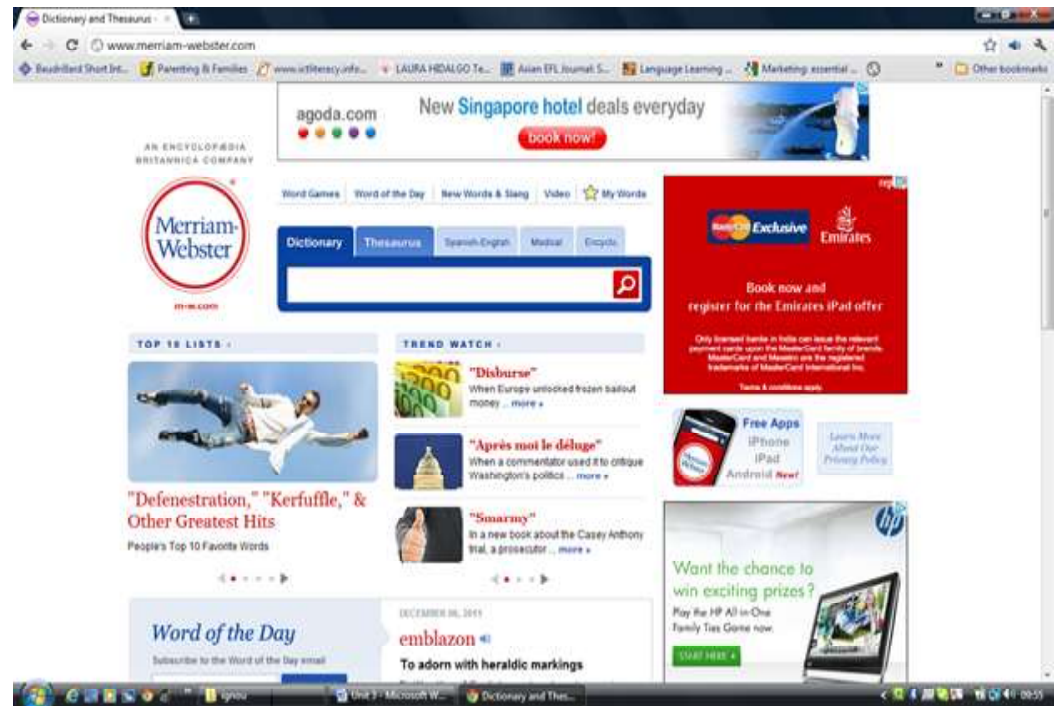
Dictionary and Thesaurus

www.merriam-webster.com

Baudrillard Short Int... Parenting & Families www.ictliteracy.info... LAURA HIDALGO Te... Asian EFL Journal: S... Language Learning ... Marketing: essential ... Other bookmarks

agoda.com

New Singapore hotel deals everyday

book now!

AN ENCYCLOPÆDIA BRITANNICA COMPANY

Merriam-Webster

m-w.com

Word Games | Word of the Day | New Words & Slang | Video | My Words

Dictionary | Thesaurus | Spanish-English | Medical | Encyclo

MasterCard Exclusive

Emirates

Book now and register for the Emirates iPad offer

Only licensed banks in India can issue the relevant payment cards upon the MasterCard family of brands. MasterCard and Maestro are the registered trademarks of MasterCard International Inc.

Terms & conditions apply.

TOP 10 LISTS ›

"Defenestration," "Kerfuffle," & Other Greatest Hits

People's Top 10 Favorite Words

TREND WATCH ›

"Disburse"
When Europe unlocked frozen bailout money ... more »

"Après moi le déluge"
When a commentator used it to critique Washington's politics ... more »

"Smarmy"
In a new book about the Casey Anthony trial, a prosecutor ... more »

Free Apps
iPhone
iPad
Android New!

Learn More About Our Privacy Policy

Want the chance to win exciting prizes?

Play the HP All-in-One Family Ties Game now.

START HERE ›

Word of the Day

Subscribe to the Word of the Day email

DECEMBER 08, 2011

emblazon

To adorn with heraldic markings

Ignou

Unit 3 - Microsoft W...

Dictionary and Thes...

09:55